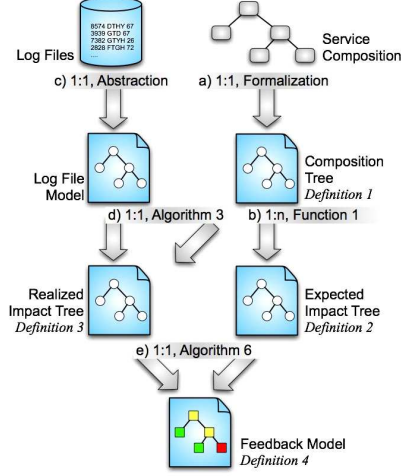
8574 DTHY 67
3939 GTD 67
7382 GTYH 26
2828 FTGH 72
...

Log Files

Service Composition

c) 1:1, Abstraction

a) 1:1, Formalization

Log File Model

Composition Tree
*Definition 1*

d) 1:1, Algorithm 3

b) 1:n, Function 1

Realized Impact Tree
*Definition 3*

Expected Impact Tree
*Definition 2*

e) 1:1, Algorithm 6

Feedback Model
*Definition 4*